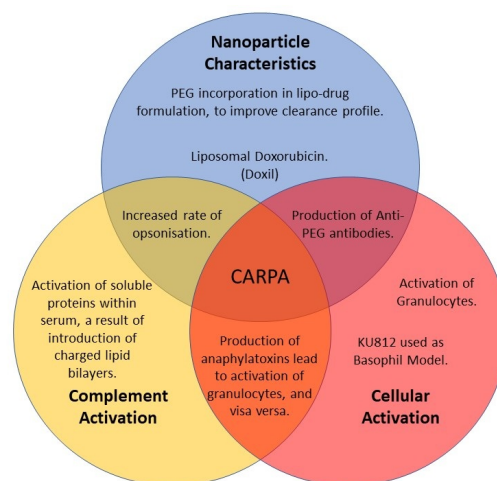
Nanoparticle Characteristics

PEG incorporation in lipo-drug formulation, to improve clearance profile.

Liposomal Doxorubicin. (Doxil)

Increased rate of opsonisation.

Production of Anti-PEG antibodies.

CARPA

Activation of soluble proteins within serum, a result of introduction of charged lipid bilayers.

Complement Activation

Production of anaphylatoxins lead to activation of granulocytes, and visa versa.

Activation of Granulocytes.

KU812 used as Basophil Model.

Cellular Activation